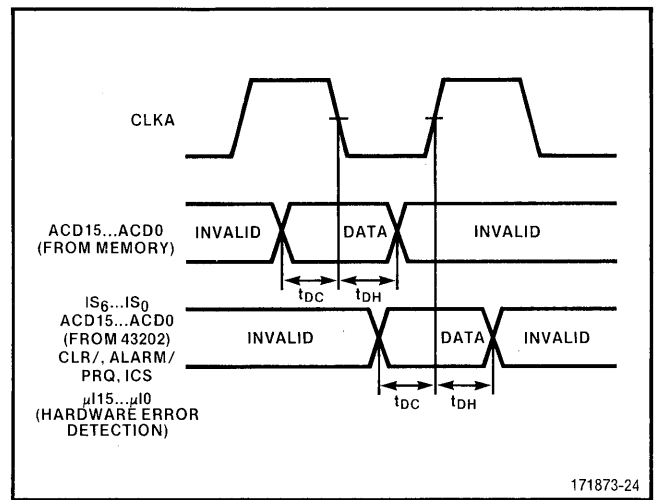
CLKA

ACD15...ACD0 (FROM MEMORY)

INVALID

DATA

INVALID

$t_{DC}$

$t_{DH}$

$IS_6...IS_0$ ACD15...ACD0 (FROM 43202) CLR/, ALARM/ PRQ, ICS $\mu$I15...$\mu$I0 (HARDWARE ERROR DETECTION)

INVALID

DATA

INVALID

$t_{DC}$

$t_{DH}$

171873-24